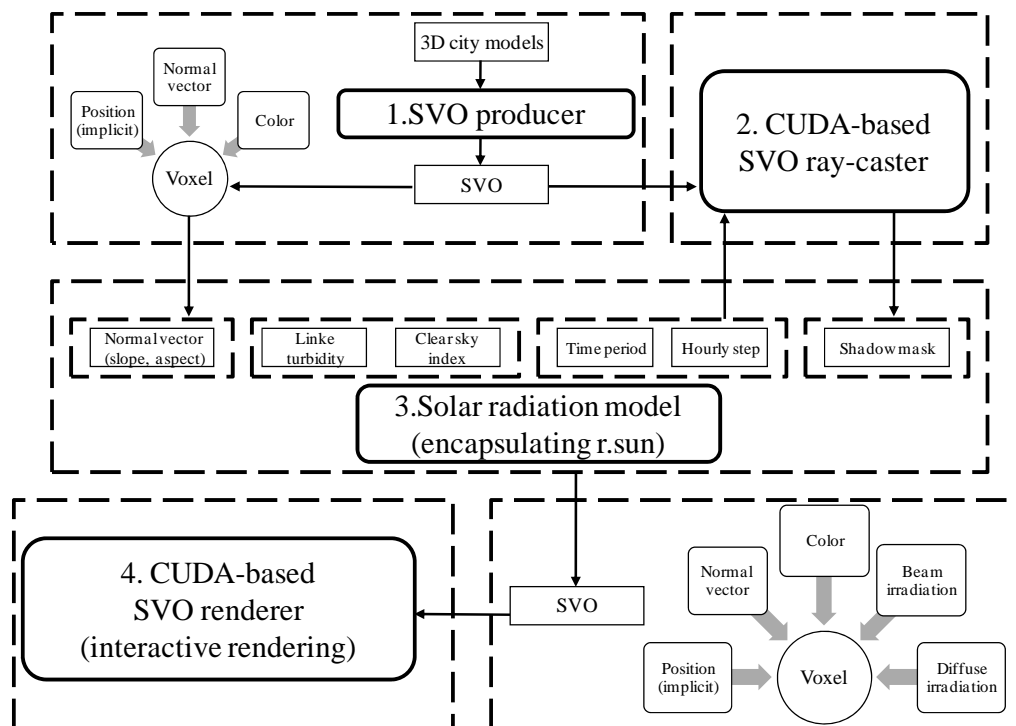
3D city models

1.SVO producer

Normal vector

Position (implicit)

Color

Voxel

SVO

2. CUDA-based SVO ray-caster

Normal vector (slope, aspect)

Linke turbidity

Clear sky index

Time period

Hourly step

Shadow mask

3.Solar radiation model (encapsulating r.sun)

4. CUDA-based SVO renderer (interactive rendering)

SVO

Color

Normal vector

Beam irradiation

Position (implicit)

Voxel

Diffuse irradiation